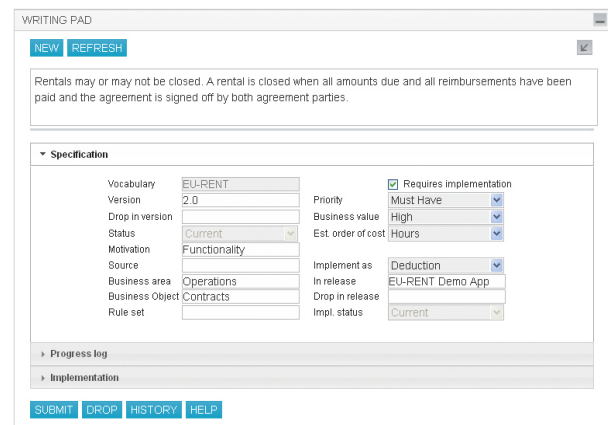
WRITING PAD

NEW REFRESH

Rentals may or may not be closed. A rental is closed when all amounts due and all reimbursements have been paid and the agreement is signed off by both agreement parties.

Specification

Vocabulary EU-RENT
Version 2.0
Drop in version
Status Current
Motivation Functionality
Source
Business area Operations
Business Object Contracts
Rule set

Requires implementation
Priority Must Have
Business value High
Est. order of cost Hours
Implement as Deduction
In release EU-RENT Demo App
Drop in release
Impl. status Current

Progress log

Implementation

SUBMIT DROP HISTORY HELP